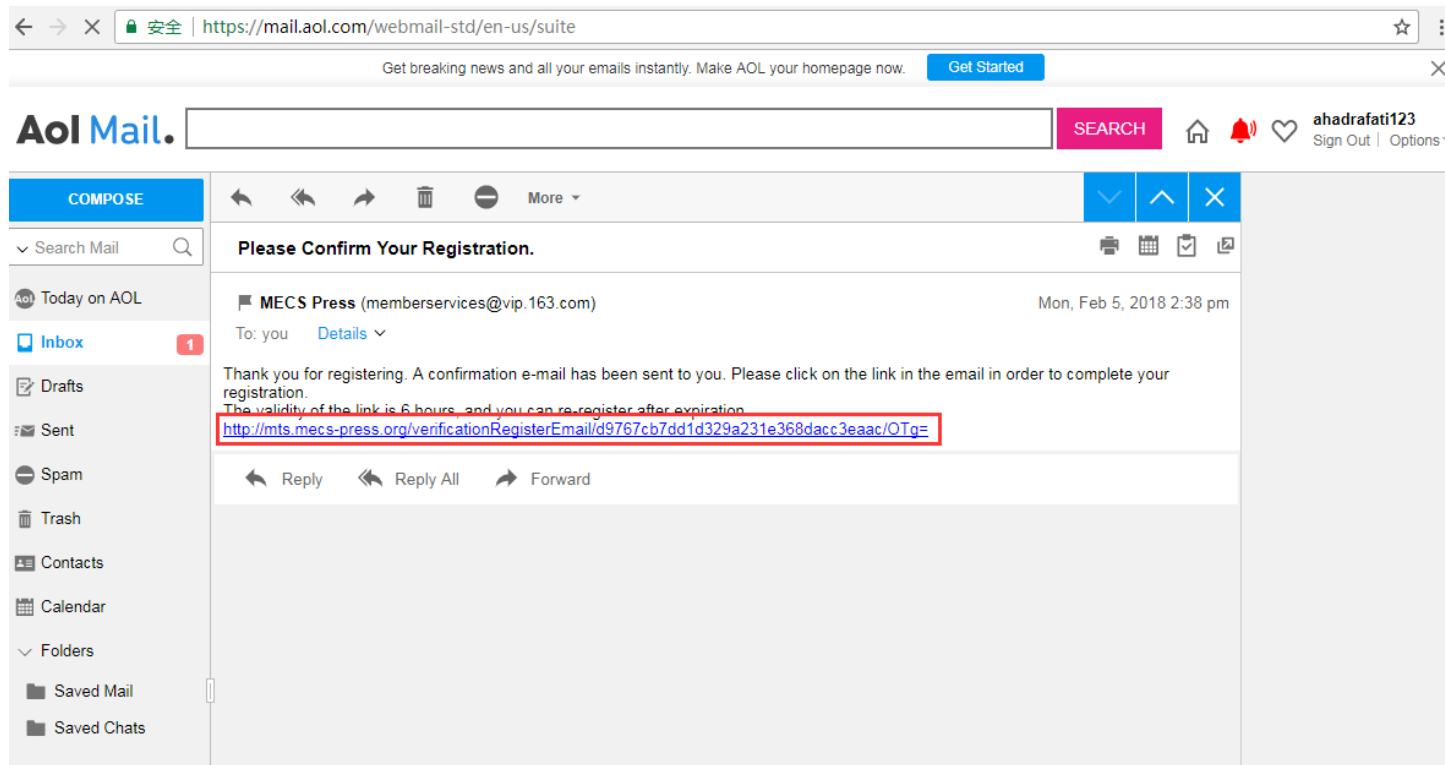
安全 | https://mail.aol.com/webmail-std/en-us/suite

Get breaking news and all your emails instantly. Make AOL your homepage now. Get Started

Aol Mail.

SEARCH

ahadrafati123
Sign Out | Options

COMPOSE

Search Mail

Today on AOL
Inbox 1
Drafts
Sent
Spam
Trash
Contacts
Calendar
Folders
Saved Mail
Saved Chats

More

Please Confirm Your Registration.

MECS Press (memberservices@vip.163.com)
Mon, Feb 5, 2018 2:38 pm
To: you Details

Thank you for registering. A confirmation e-mail has been sent to you. Please click on the link in the email in order to complete your registration.
The validity of the link is 6 hours, and you can re-register after expiration.
http://mts.mecs-press.org/verificationRegisterEmail/d9767cb7dd1d329a231e368dacc3eaac/OTg=

Reply Reply All Forward